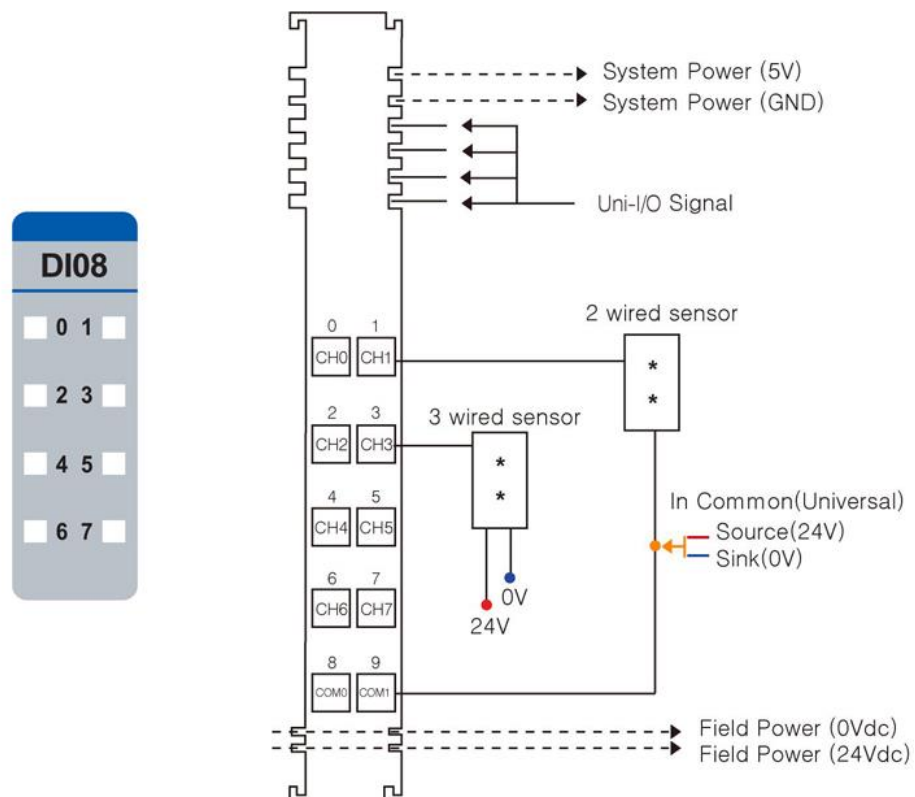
DI08

0 1

2 3

4 5

6 7

System Power (5V)
System Power (GND)
Uni-I/O Signal

2 wired sensor

0 1
CH0 CH1

*
*

2 3
CH2 CH3

3 wired sensor

*
*

4 5
CH4 CH5

In Common(Universal)
Source(24V)
Sink(0V)

6 7
CH6 CH7

0V
24V

8 9
COM0 COM1

Field Power (0Vdc)
Field Power (24Vdc)